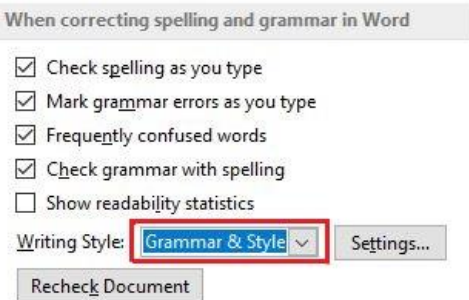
When correcting spelling and grammar in Word

☑ Check spelling as you type

☑ Mark grammar errors as you type

☑ Frequently confused words

☑ Check grammar with spelling

☐ Show readability statistics

Writing Style: Grammar & Style Settings...

Recheck Document